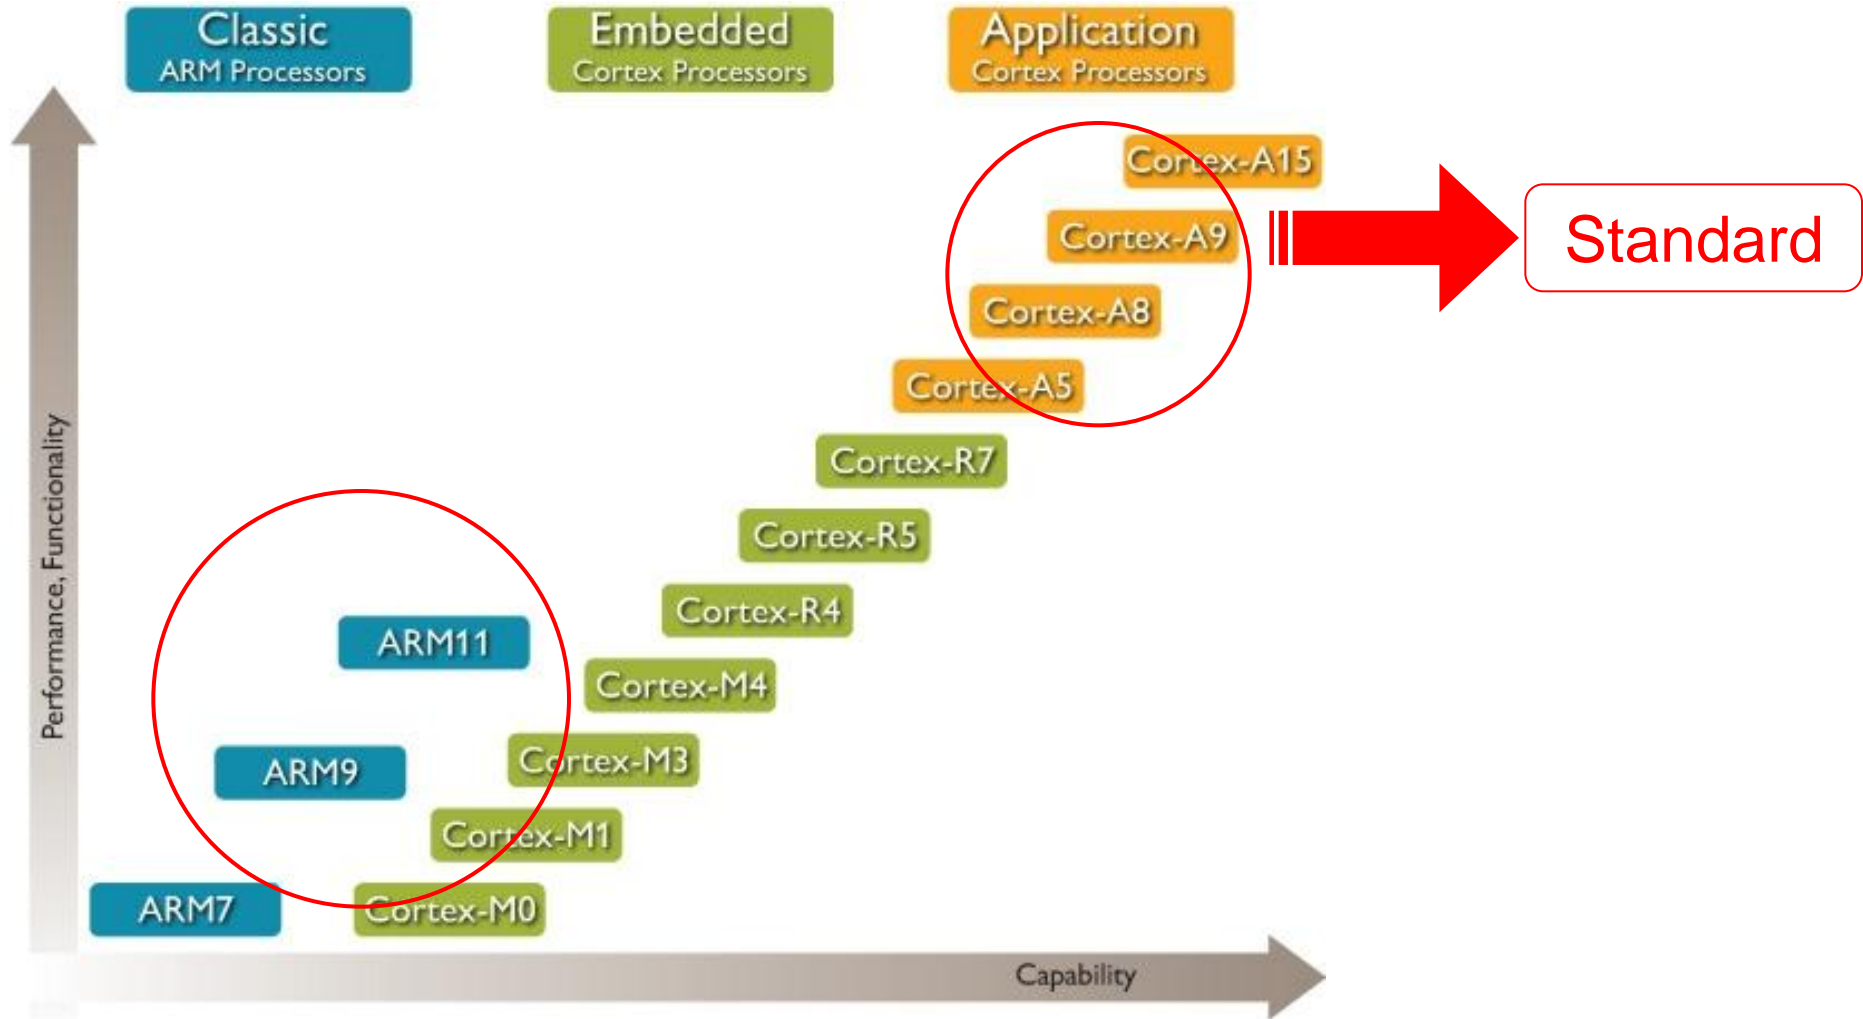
Classic
ARM Processors

Embedded
Cortex Processors

Application
Cortex Processors

Cortex-A15
Cortex-A9
Cortex-A8
Cortex-A5

Standard

Cortex-R7
Cortex-R5
Cortex-R4
Cortex-M4
Cortex-M3
Cortex-M1
Cortex-M0

ARM11
ARM9
ARM7

Performance, Functionality

Capability